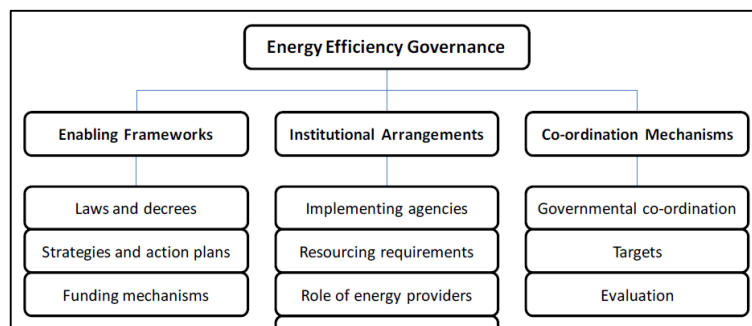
Energy Efficiency Governance

Enabling Frameworks

Laws and decrees

Strategies and action plans

Funding mechanisms

Institutional Arrangements

Implementing agencies

Resourcing requirements

Role of energy providers

Co-ordination Mechanisms

Governmental co-ordination

Targets

Evaluation